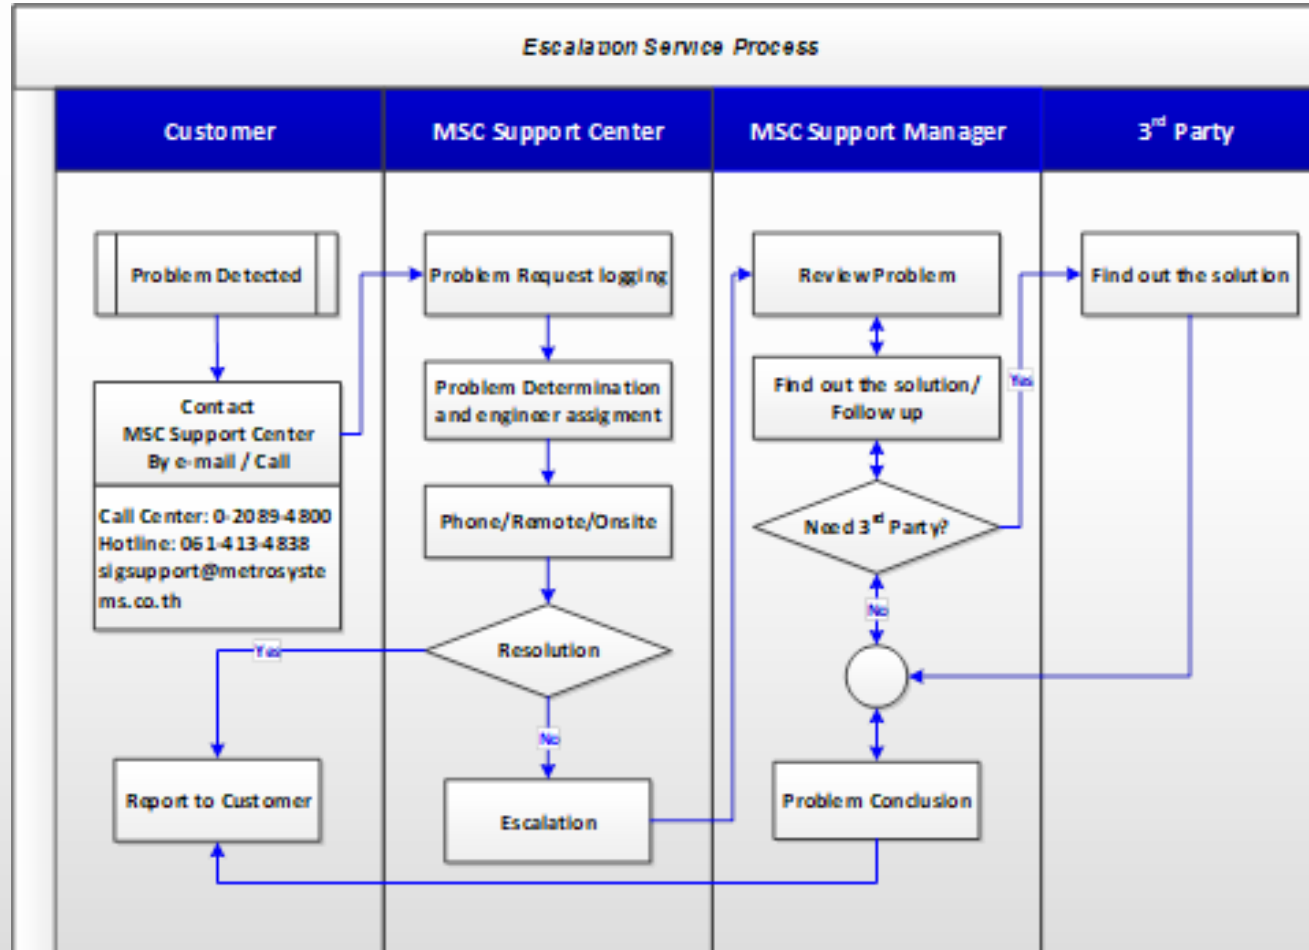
Escalation Service Process

Customer

MSC Support Center

MSC Support Manager

3$^{rd}$ Party

Problem Detected

Contact MSC Support Center By e-mail / Call

Call Center: 0-2089-4800
Hotline: 061-413-4838
sigsupport@metrosystems.co.th

Problem Request logging

Problem Determination and engineer assigment

Phone/Remote/Onsite

Resolution

Yes

No

Escalation

Report to Customer

Review Problem

Find out the solution/ Follow up

Need 3$^{rd}$ Party?

Yes

No

Problem Conclusion

Find out the solution